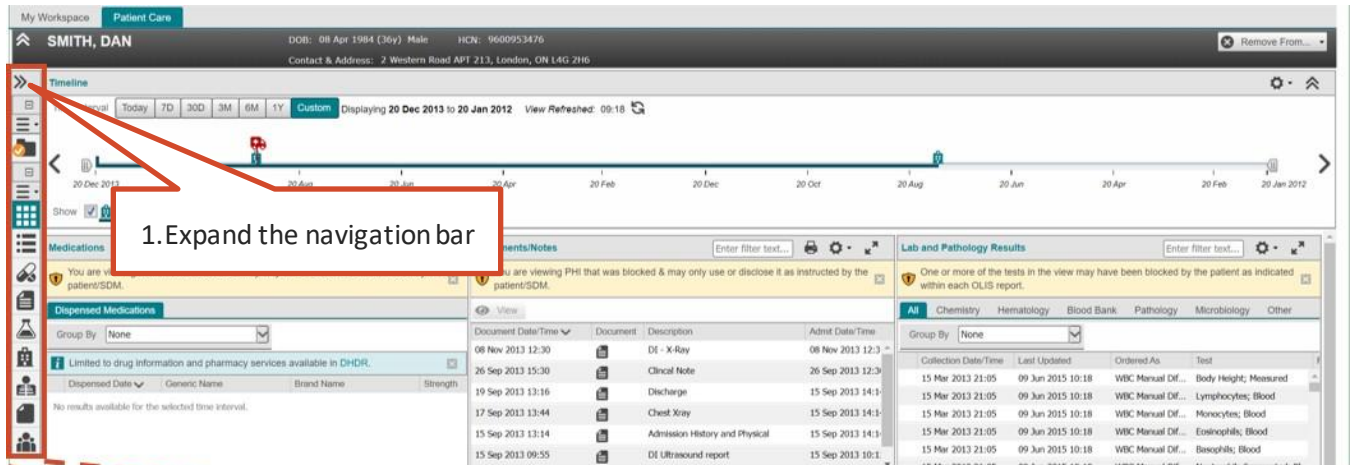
My Workspace Patient Care

SMITH, DAN DOB: 08 Apr 1984 (36y) Male HCN: 9600953476
Contact & Address: 2 Western Road APT 213, London, ON L4G 2H6

Remove From...

Timeline

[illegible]erval Today 7D 30D 3M 6M 1Y Custom Displaying 20 Dec 2013 to 20 Jan 2012 View Refreshed: 09:18

20 Dec 2013 20 Aug 20 Jun 20 Apr 20 Feb 20 Dec 20 Oct 20 Aug 20 Jun 20 Apr 20 Feb 20 Jan 2012

Show

1. Expand the navigation bar

Medications

You are vi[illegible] patient/SDM.

Dispensed Medications

Group By None

Limited to drug information and pharmacy services available in DHDR.

| Dispensed Date | Generic Name | Brand Name | Strength |
|---|---|---|---|

No results available for the selected time interval.

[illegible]ments/Notes

Enter filter text...

You are viewing PHI that was blocked & may only use or disclose it as instructed by the patient/SDM.

View

| Document Date/Time | Document | Description | Admit Date/Time |
|---|---|---|---|
| 08 Nov 2013 12:30 | | DI - X-Ray | 08 Nov 2013 12:3 |
| 26 Sep 2013 15:30 | | Clincal Note | 26 Sep 2013 12:3 |
| 19 Sep 2013 13:16 | | Discharge | 15 Sep 2013 14:1 |
| 17 Sep 2013 13:44 | | Chest Xray | 15 Sep 2013 14:1 |
| 15 Sep 2013 13:14 | | Admission History and Physical | 15 Sep 2013 14:1 |
| 15 Sep 2013 09:55 | | DI Ultrasound report | 15 Sep 2013 10:1 |

Lab and Pathology Results

Enter filter text...

One or more of the tests in the view may have been blocked by the patient as indicated within each OLIS report.

All Chemistry Hematology Blood Bank Pathology Microbiology Other

Group By None

| Collection Date/Time | Last Updated | Ordered As | Test |
|---|---|---|---|
| 15 Mar 2013 21:05 | 09 Jun 2015 10:18 | WBC Manual Dif... | Body Height; Measured |
| 15 Mar 2013 21:05 | 09 Jun 2015 10:18 | WBC Manual Dif... | Lymphocytes; Blood |
| 15 Mar 2013 21:05 | 09 Jun 2015 10:18 | WBC Manual Dif... | Monocytes; Blood |
| 15 Mar 2013 21:05 | 09 Jun 2015 10:18 | WBC Manual Dif... | Eosinophils; Blood |
| 15 Mar 2013 21:05 | 09 Jun 2015 10:18 | WBC Manual Dif... | Basophils; Blood |